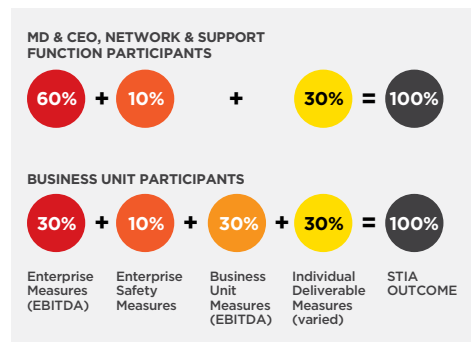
MD & CEO, NETWORK & SUPPORT FUNCTION PARTICIPANTS

60% + 10% + 30% = 100%

BUSINESS UNIT PARTICIPANTS

30% + 10% + 30% + 30% = 100%

Enterprise Measures (EBITDA)

Enterprise Safety Measures

Business Unit Measures (EBITDA)

Individual Deliverable Measures (varied)

STIA OUTCOME